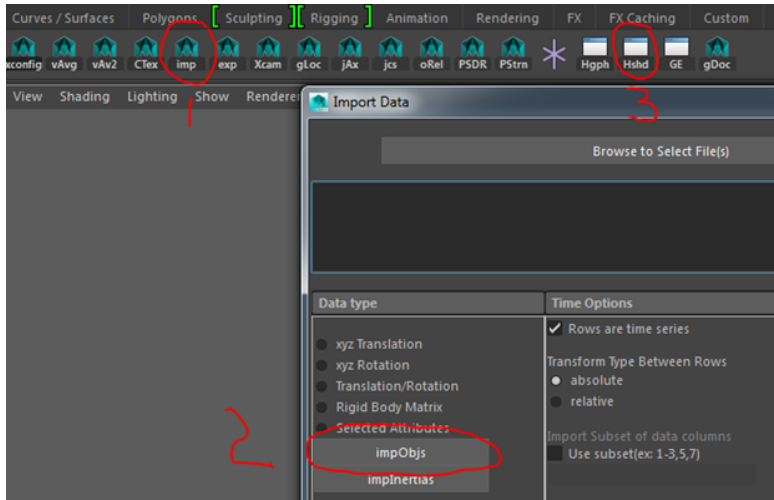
Curves / Surfaces Polygons Sculpting Rigging Animation Rendering FX FX Caching Custom

xconfig vAvg vAv2 CTex imp exp Xcam gLoc jAx jcs oRel PSDR PStrn Hgph Hshd GE gDoc

3

View Shading Lighting Show Renderer

1

Import Data

Browse to Select File(s)

Data type

xyz Translation
xyz Rotation
Translation/Rotation
Rigid Body Matrix
Selected Attributes

2

impObjs
impInertias

Time Options

Rows are time series

Transform Type Between Rows
absolute
relative

Import Subset of data columns
Use subset(ex: 1-3,5,7)